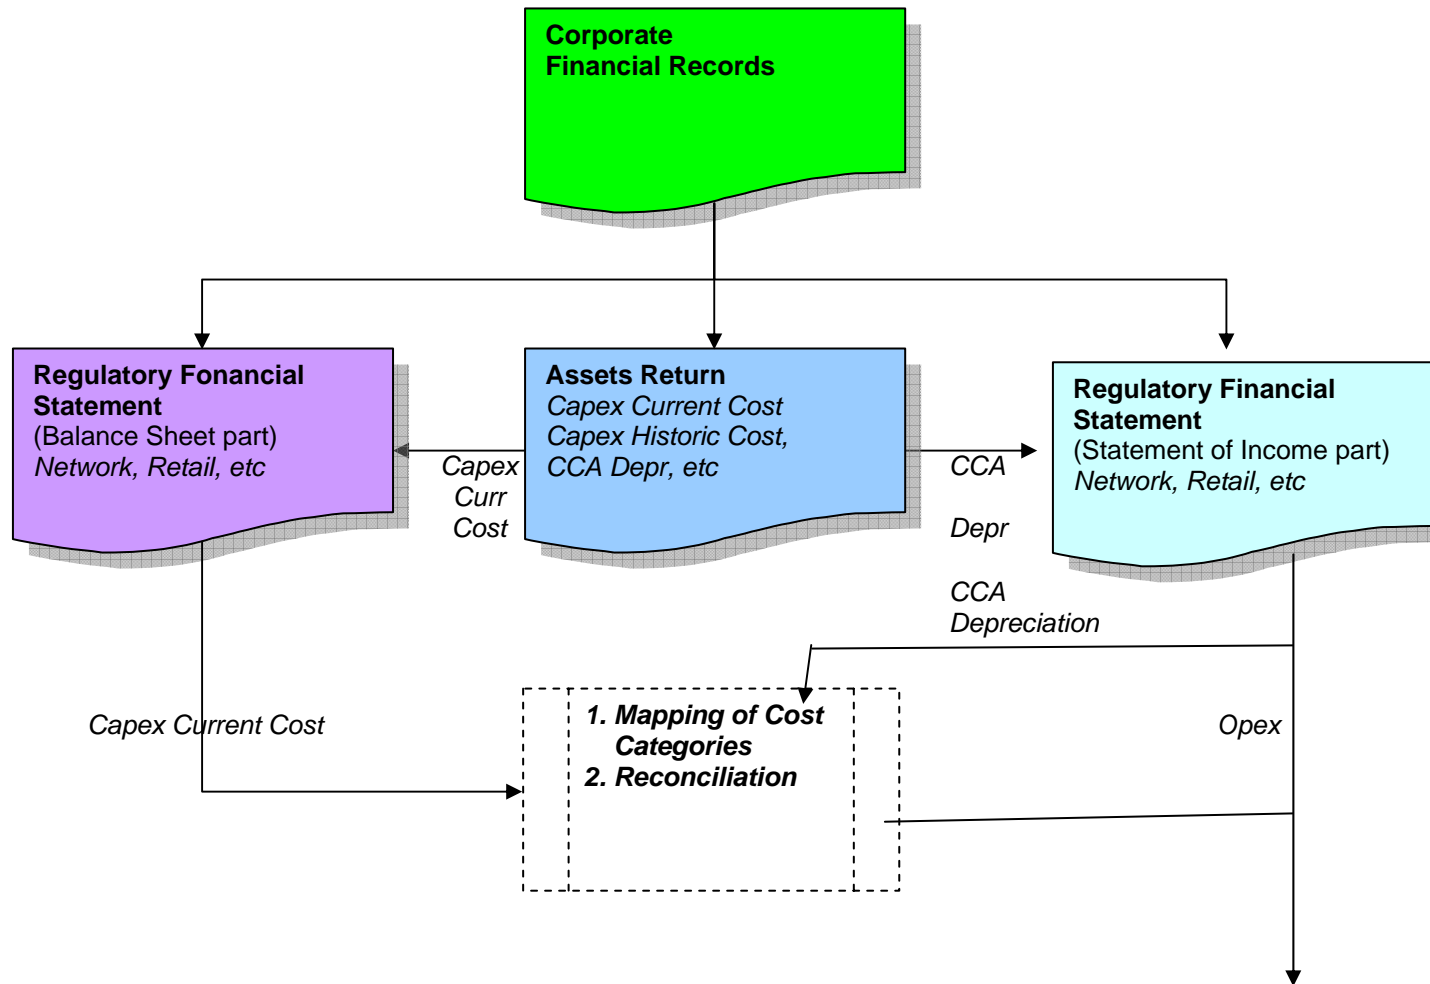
Corporate
Financial Records

Regulatory Fonancial Statement
(Balance Sheet part)
Network, Retail, etc

Capex Curr Cost

Assets Return
Capex Current Cost
Capex Historic Cost,
CCA Depr, etc

CCA

Depr

Regulatory Financial Statement
(Statement of Income part)
Network, Retail, etc

CCA Depreciation

Capex Current Cost

1. Mapping of Cost Categories
2. Reconciliation

Opex